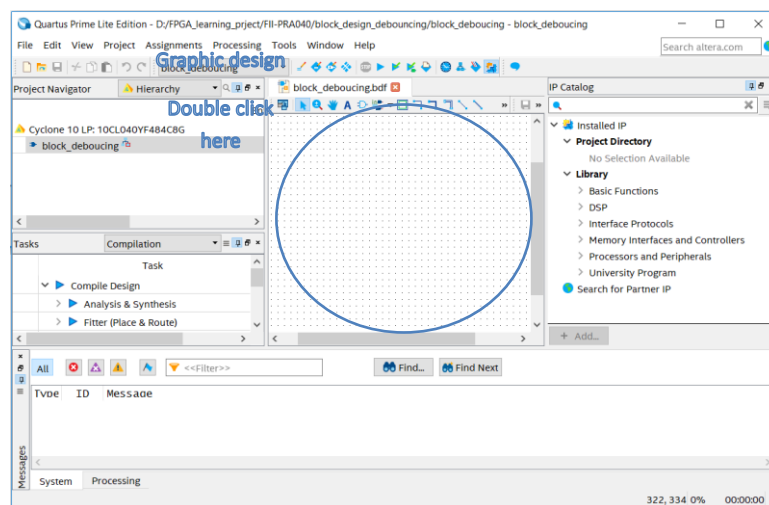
Quartus Prime Lite Edition - D:/FPGA_learning_prject/FII-PRA040/block_design_debouncing/block_deboucing - block_deboucing

File Edit View Project Assignments Processing Tools Window Help

Search altera.com

block_debouncing

Graphic design

Project Navigator Hierarchy

Double click here

Cyclone 10 LP: 10CL040YF484C8G
block_debouncing

block_debouncing.bdf

IP Catalog

Installed IP
Project Directory
No Selection Available
Library
Basic Functions
DSP
Interface Protocols
Memory Interfaces and Controllers
Processors and Peripherals
University Program
Search for Partner IP

+ Add...

Tasks Compilation

Task
Compile Design
Analysis & Synthesis
Fitter (Place & Route)

All

<<Filter>>

Find... Find Next

Type ID Message

Messages

System Processing

322, 334 0% 00:00:00